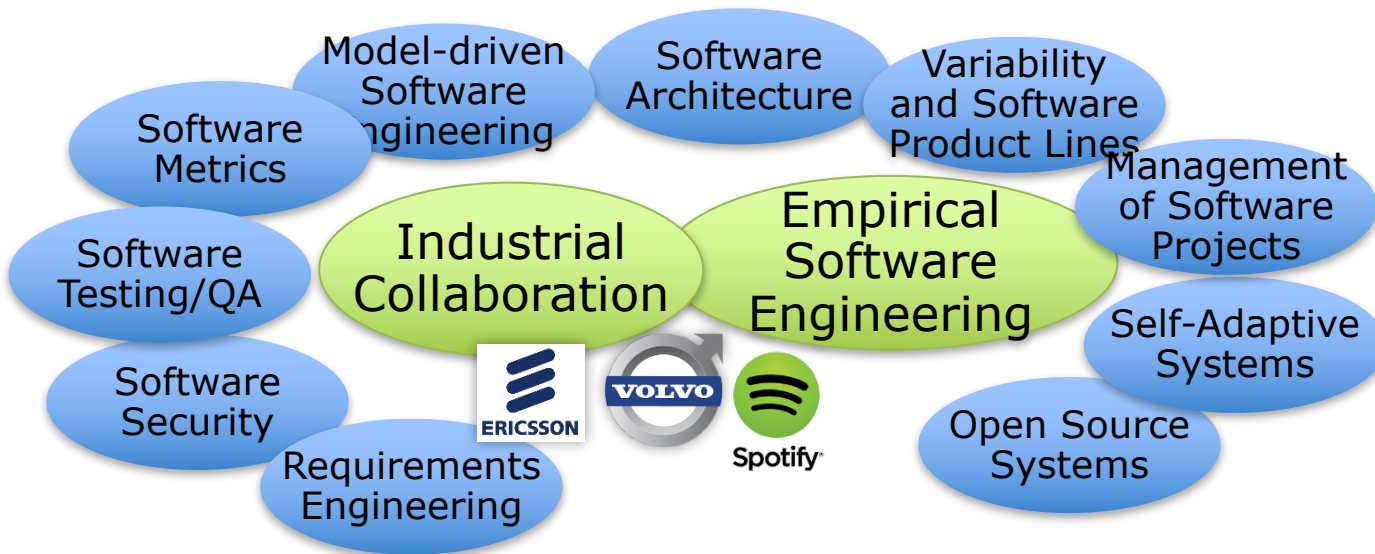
Model-driven Software ngineering

Software Architecture

Variability and Software Product Lines

Software Metrics

Management of Software Projects

Industrial Collaboration

Empirical Software Engineering

Software Testing/QA

Self-Adaptive Systems

Software Security

ERICSSON

VOLVO

Spotify

Open Source Systems

Requirements Engineering